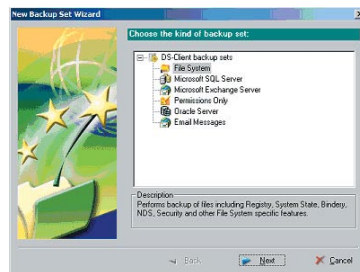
New Backup Set Wizard

Choose the kind of backup set:

DS-Client backup sets
File System
Microsoft SQL Server
Microsoft Exchange Server
Permissions Only
Oracle Server
Email Messages

Description
Performs backup of files including Registry, System State, Bindery, NDS, Security and other File System specific features.

Back
Next
Cancel